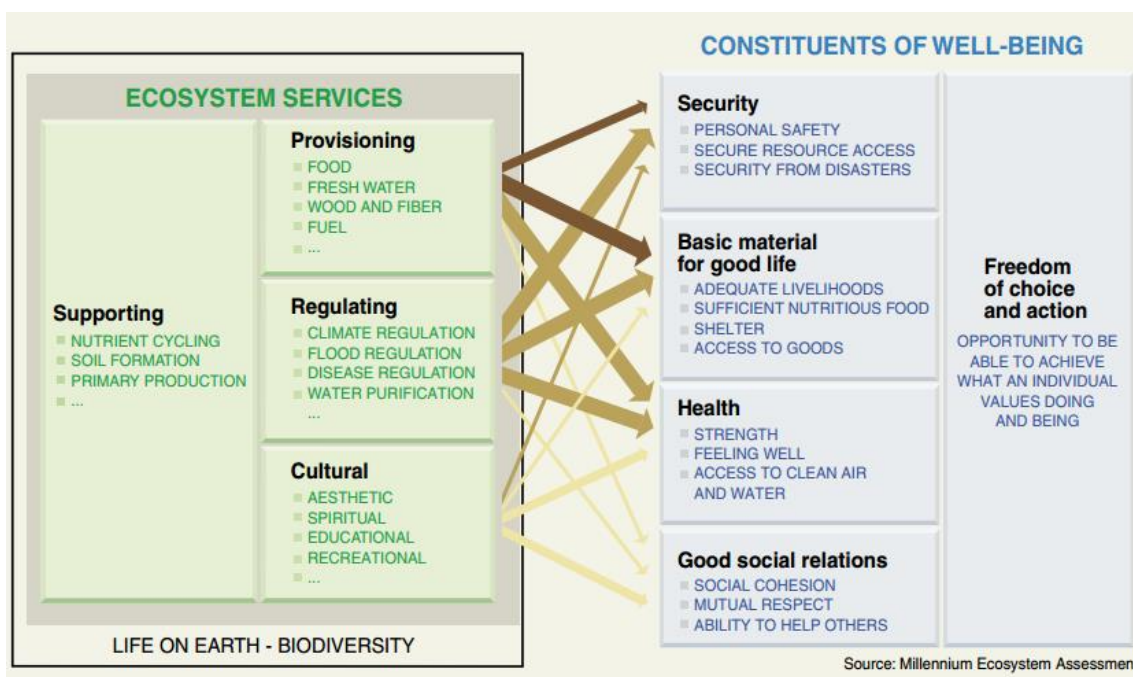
ECOSYSTEM SERVICES

Supporting
NUTRIENT CYCLING
SOIL FORMATION
PRIMARY PRODUCTION
...

Provisioning
FOOD
FRESH WATER
WOOD AND FIBER
FUEL
...

Regulating
CLIMATE REGULATION
FLOOD REGULATION
DISEASE REGULATION
WATER PURIFICATION
...

Cultural
AESTHETIC
SPIRITUAL
EDUCATIONAL
RECREATIONAL
...

LIFE ON EARTH - BIODIVERSITY

CONSTITUENTS OF WELL-BEING

Security
PERSONAL SAFETY
SECURE RESOURCE ACCESS
SECURITY FROM DISASTERS

Basic material for good life
ADEQUATE LIVELIHOODS
SUFFICIENT NUTRITIOUS FOOD
SHELTER
ACCESS TO GOODS

Health
STRENGTH
FEELING WELL
ACCESS TO CLEAN AIR AND WATER

Good social relations
SOCIAL COHESION
MUTUAL RESPECT
ABILITY TO HELP OTHERS

Freedom of choice and action
OPPORTUNITY TO BE ABLE TO ACHIEVE WHAT AN INDIVIDUAL VALUES DOING AND BEING

Source: Millennium Ecosystem Assessmen